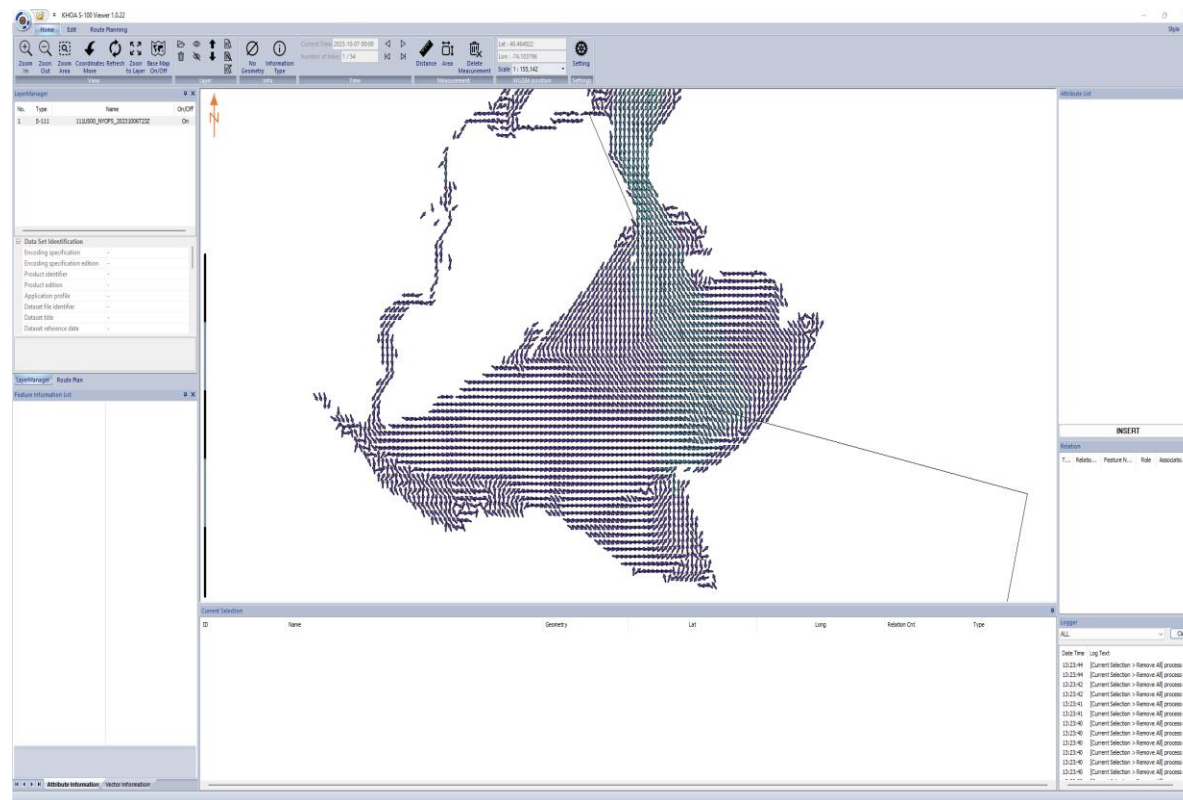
KHOA S-100 Viewer 1.0.22

Home Edit Route Planning

Style

Zoom In Zoom Out Zoom Area Coordinates Move Refresh Zoom to Layer Base Map On/Off
View

Layer

No Geometry Information Type
Info

Current Time 2023-10-07 00:00
Number of Item 1 / 34
Time

Distance Area Delete Measurement
Measurement

Lat : 40.464822
Lon : -74.103796
Scale 1 : 155,142
WGS84 position

Setting
Settings

LayerManager
No. Type Name On/Off
1 S-111 111US00_NYOFS_20231006T23Z On

Data Set Identification
Encoding specification -
Encoding specification edition -
Product identifier -
Product edition -
Application profile -
Dataset file identifier -
Dataset title -
Dataset reference date -

LayerManager Route Plan

Feature Information List

Attribute Information Vector Information

N

Attribute List

INSERT

Relation
T... Relatio... Feature N... Role Associatio...

Current Selection
ID Name Geometry Lat Long Relation Cnt Type

Logger
ALL
Date Time Log Text
13:23:44 [Current Selection > Remove All] process
13:23:44 [Current Selection > Remove All] process
13:23:42 [Current Selection > Remove All] process
13:23:42 [Current Selection > Remove All] process
13:23:41 [Current Selection > Remove All] process
13:23:41 [Current Selection > Remove All] process
13:23:40 [Current Selection > Remove All] process
13:23:40 [Current Selection > Remove All] process
13:23:40 [Current Selection > Remove All] process
13:23:40 [Current Selection > Remove All] process
13:23:40 [Current Selection > Remove All] process
13:23:40 [Current Selection > Remove All] process
13:23:40 [Current Selection > Remove All] process